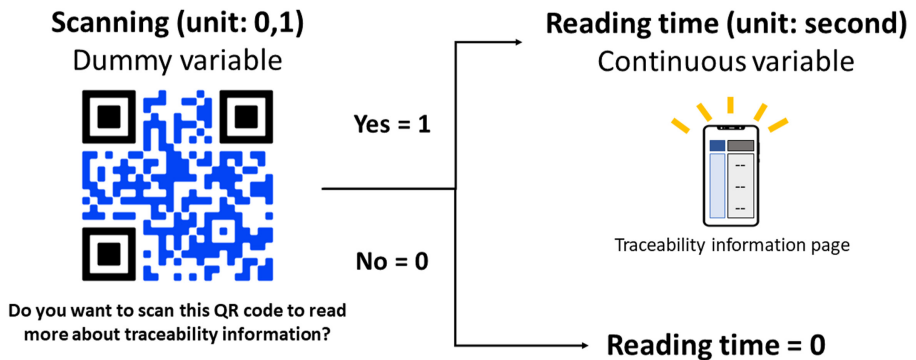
Scanning (unit: 0,1)
Dummy variable

Do you want to scan this QR code to read more about traceability information?

Yes = 1

No = 0

Reading time (unit: second)
Continuous variable

Traceability information page

Reading time = 0